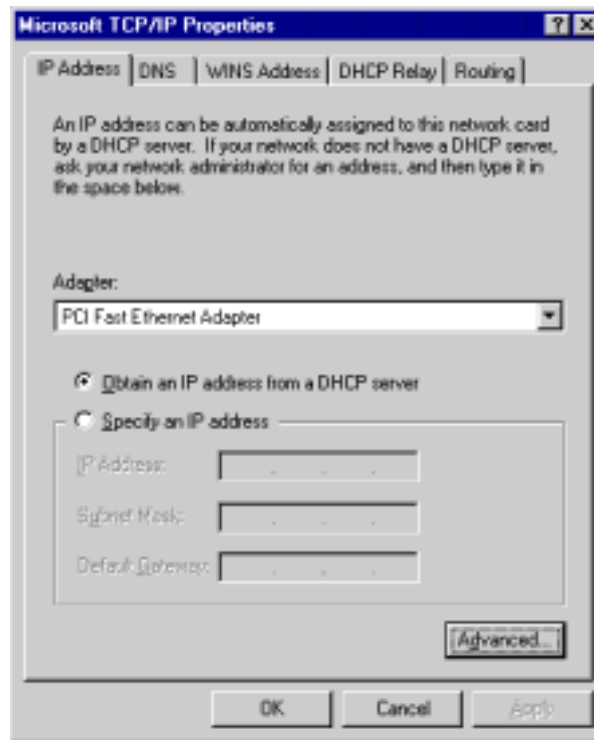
Microsoft TCP/IP Properties

? X

IP Address | DNS | WINS Address | DHCP Relay | Routing

An IP address can be automatically assigned to this network card by a DHCP server. If your network does not have a DHCP server, ask your network administrator for an address, and then type it in the space below.

Adapter:

PCI Fast Ethernet Adapter

Obtain an IP address from a DHCP server

Specify an IP address

IP Address: . . .

Subnet Mask: . . .

Default Gateway: . . .

Advanced...

OK

Cancel

Apply